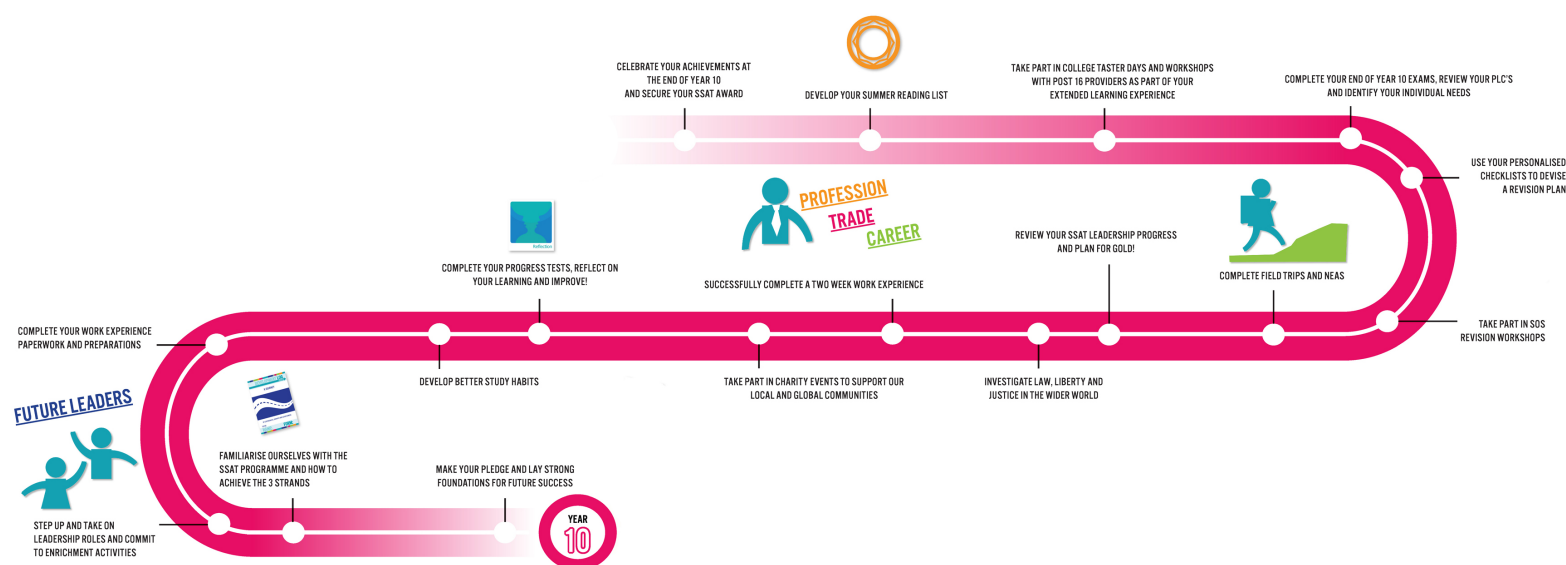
CELEBRATE YOUR ACHIEVEMENTS AT THE END OF YEAR 10 AND SECURE YOUR SSAT AWARD

DEVELOP YOUR SUMMER READING LIST

TAKE PART IN COLLEGE TASTER DAYS AND WORKSHOPS WITH POST 16 PROVIDERS AS PART OF YOUR EXTENDED LEARNING EXPERIENCE

COMPLETE YOUR END OF YEAR 10 EXAMS, REVIEW YOUR PLC'S AND IDENTIFY YOUR INDIVIDUAL NEEDS

USE YOUR PERSONALISED CHECKLISTS TO DEVISE A REVISION PLAN

PROFESSION
TRADE
CAREER

REVIEW YOUR SSAT LEADERSHIP PROGRESS AND PLAN FOR GOLD!

COMPLETE FIELD TRIPS AND NEAS

COMPLETE YOUR PROGRESS TESTS, REFLECT ON YOUR LEARNING AND IMPROVE!

SUCCESSFULLY COMPLETE A TWO WEEK WORK EXPERIENCE

COMPLETE YOUR WORK EXPERIENCE PAPERWORK AND PREPARATIONS

TAKE PART IN SOS REVISION WORKSHOPS

DEVELOP BETTER STUDY HABITS

TAKE PART IN CHARITY EVENTS TO SUPPORT OUR LOCAL AND GLOBAL COMMUNITIES

INVESTIGATE LAW, LIBERTY AND JUSTICE IN THE WIDER WORLD

FUTURE LEADERS

FAMILIARISE OURSELVES WITH THE SSAT PROGRAMME AND HOW TO ACHIEVE THE 3 STRANDS

MAKE YOUR PLEDGE AND LAY STRONG FOUNDATIONS FOR FUTURE SUCCESS

STEP UP AND TAKE ON LEADERSHIP ROLES AND COMMIT TO ENRICHMENT ACTIVITIES

YEAR 10